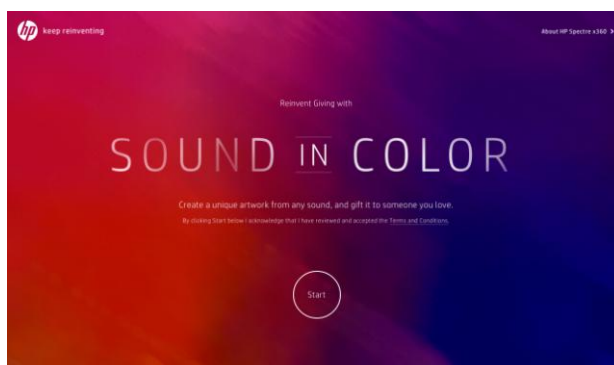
hp keep reinventing

About HP Spectre x360 >

Reinvent Giving with

SOUND IN COLOR

Create a unique artwork from any sound, and gift it to someone you love.

By clicking Start below I acknowledge that I have reviewed and accepted the Terms and Conditions.

Start